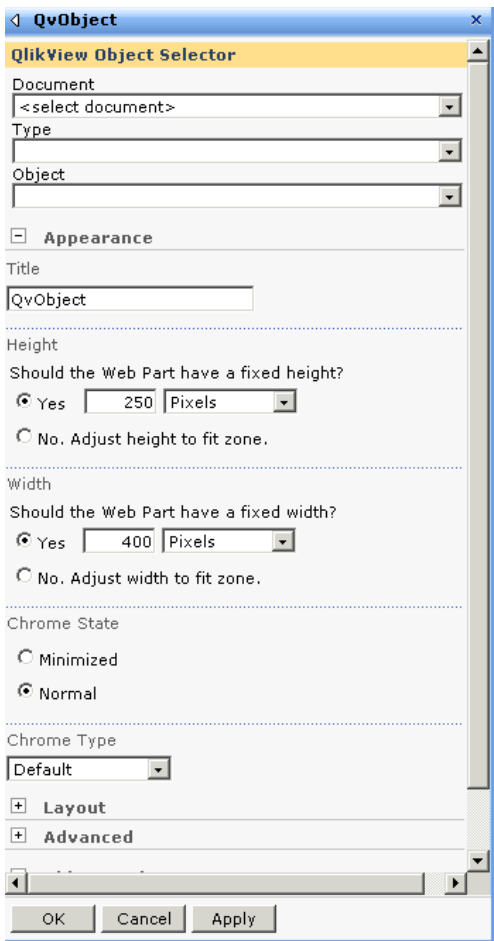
QvObject ×

QlikView Object Selector

Document
<select document>

Type

Object

Appearance

Title
QvObject

Height
Should the Web Part have a fixed height?
Yes 250 Pixels
No. Adjust height to fit zone.

Width
Should the Web Part have a fixed width?
Yes 400 Pixels
No. Adjust width to fit zone.

Chrome State
Minimized
Normal

Chrome Type
Default

Layout

Advanced

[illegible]

OK Cancel Apply